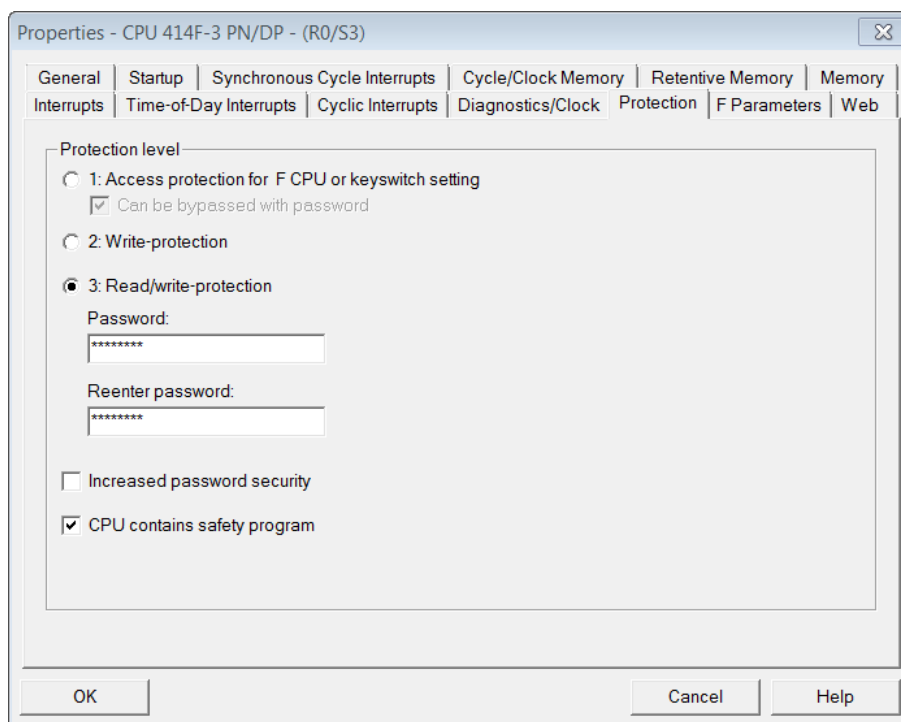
Properties - CPU 414F-3 PN/DP - (R0/S3)

General | Startup | Synchronous Cycle Interrupts | Cycle/Clock Memory | Retentive Memory | Memory
Interrupts | Time-of-Day Interrupts | Cyclic Interrupts | Diagnostics/Clock | Protection | F Parameters | Web

Protection level

1: Access protection for F CPU or keyswitch setting

Can be bypassed with password

2: Write-protection

3: Read/write-protection

Password:

********

Reenter password:

********

Increased password security

CPU contains safety program

OK

Cancel

Help